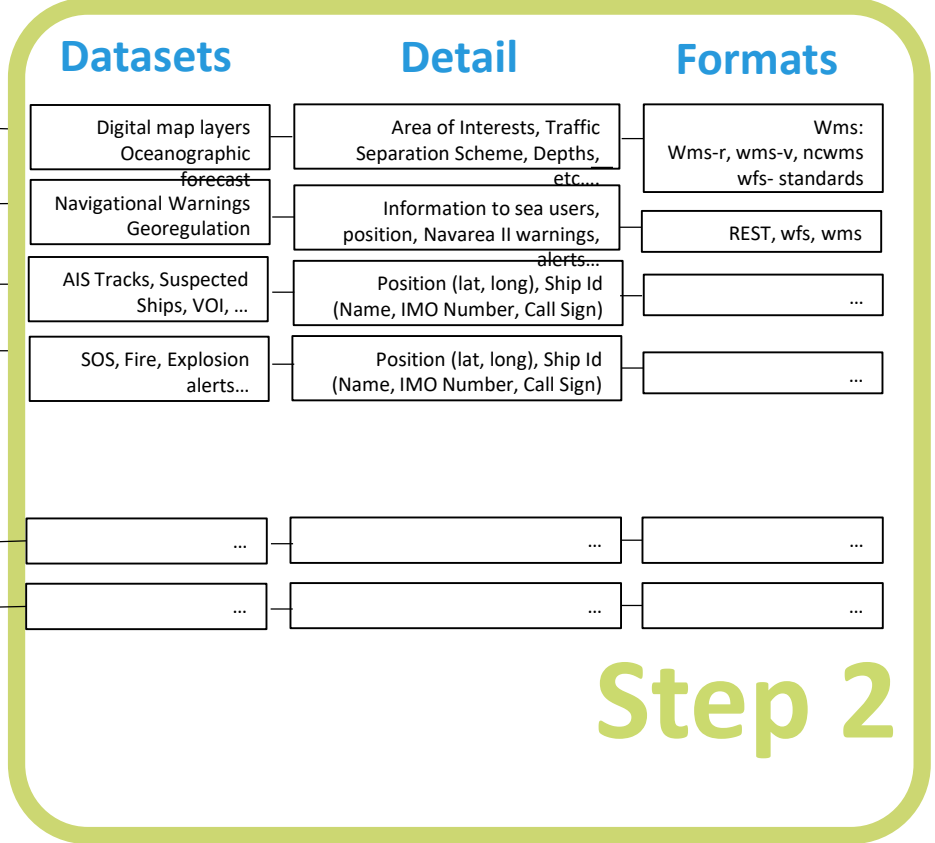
Datasets

Detail

Formats

| Datasets | Detail | Formats |
|---|---|---|
| Digital map layers Oceanographic forecast | Area of Interests, Traffic Separation Scheme, Depths, etc.... | Wms: Wms-r, wms-v, ncwms wfs- standards |
| Navigational Warnings Georegulation | Information to sea users, position, Navarea II warnings, alerts... | REST, wfs, wms |
| AIS Tracks, Suspected Ships, VOI, ... | Position (lat, long), Ship Id (Name, IMO Number, Call Sign) | ... |
| SOS, Fire, Explosion alerts... | Position (lat, long), Ship Id (Name, IMO Number, Call Sign) | ... |
| ... | ... | ... |
| ... | ... | ... |

Step 2